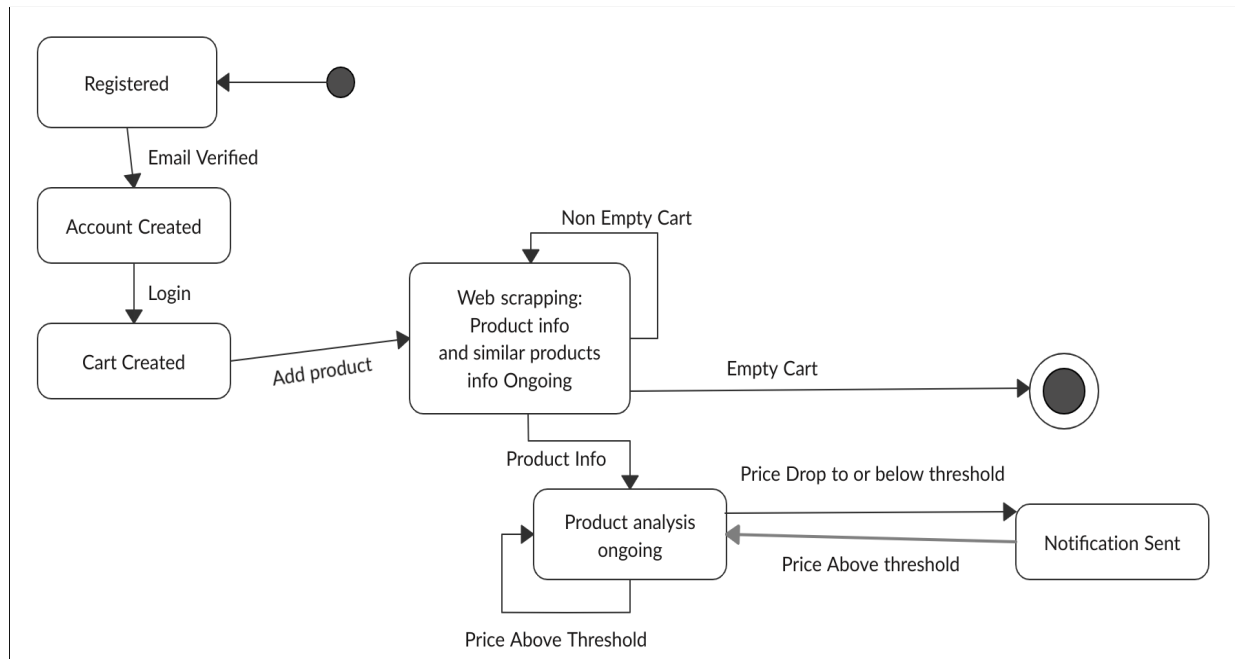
Registered

Email Verified

Account Created

Login

Cart Created

Add product

Non Empty Cart

Web scrapping: Product info and similar products info Ongoing

Empty Cart

Product Info

Price Drop to or below threshold

Product analysis ongoing

Notification Sent

Price Above threshold

Price Above Threshold